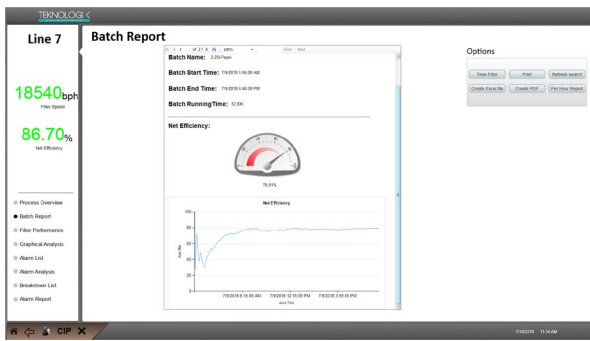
TEKNOLOGIK

Line 7

Batch Report

18540bph
Filler Speed

86.70%
Net Efficiency

Process Overview
Batch Report
Filler Performance
Graphical Analysis
Alarm List
Alarm Analysis
Breakdown List
Alarm Report

1 of 27 100% Find | Next

Batch Name: 2.25l Pepsi

Batch Start Time: 7/9/2018 5:06:05 AM

Batch End Time: 7/9/2018 5:46:09 PM

Batch RunningTime: 12.0h

Net Efficiency:

78.01%

Net Efficiency

| 100 |
|---|
| 80 |
| 60 |
| 40 |
| 20 |
| 0 |

Axis Title

7/9/2018 9:15:00 AM 7/9/2018 12:35:00 PM 7/9/2018 3:55:00 PM

Axis Title

Options

Time Filter | Print | Refresh search
Create Excel file | Create PDF | Per Hour Report

CIP

7/10/2018 11:34 AM